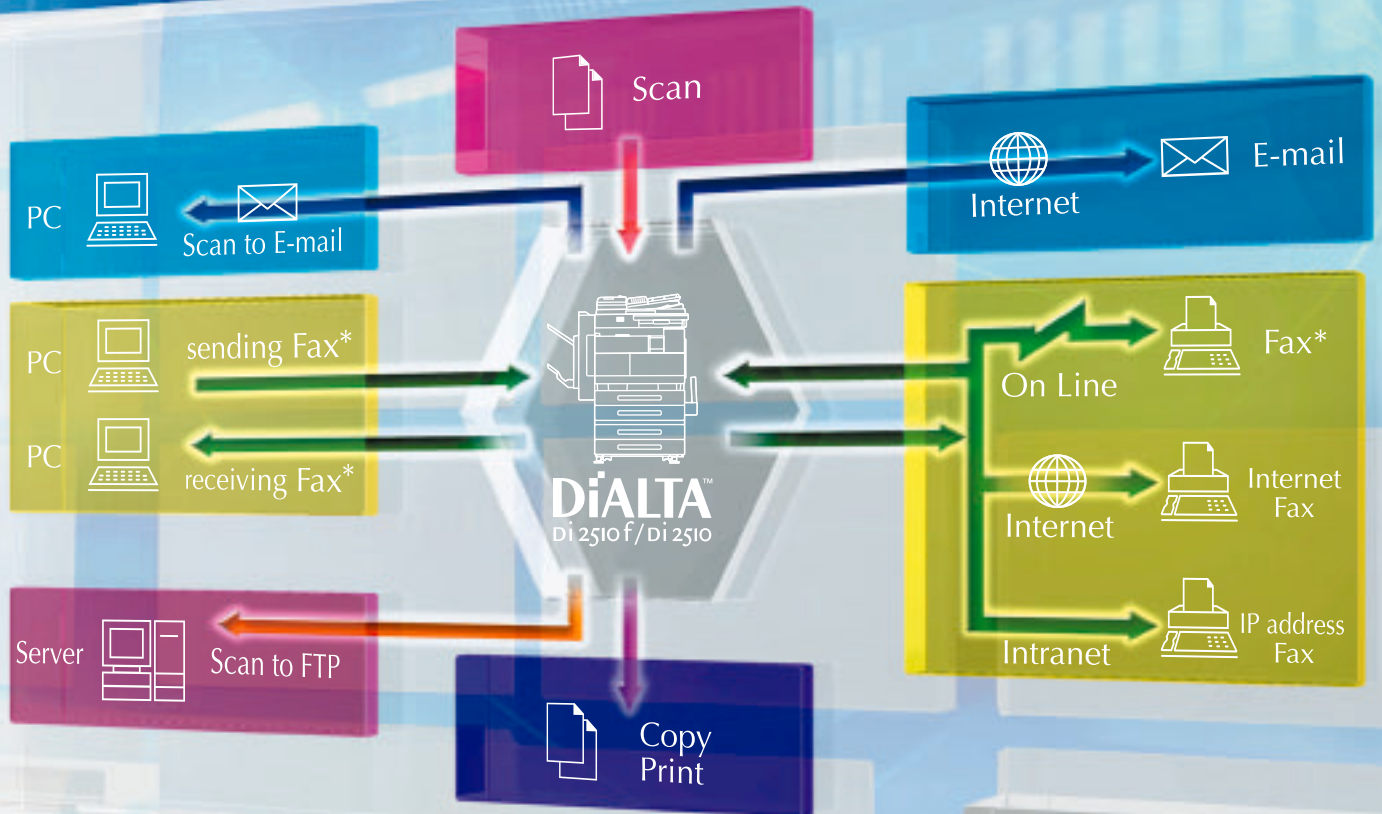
Scan

PC

Scan to E-mail

Internet

E-mail

PC

sending Fax*

PC

receiving Fax*

DiALTA™
Di 2510f/Di 2510

On Line

Fax*

Internet

Internet Fax

Intranet

IP address Fax

Server

Scan to FTP

Copy
Print